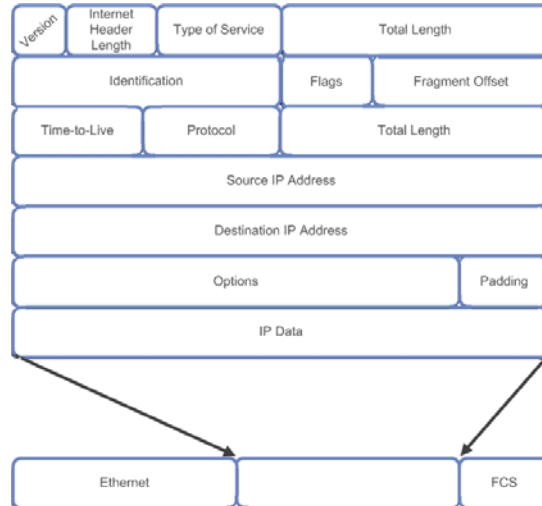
Version

Internet Header Length

Type of Service

Total Length

Identification

Flags

Fragment Offset

Time-to-Live

Protocol

Total Length

Source IP Address

Destination IP Address

Options

Padding

IP Data

Ethernet

FCS